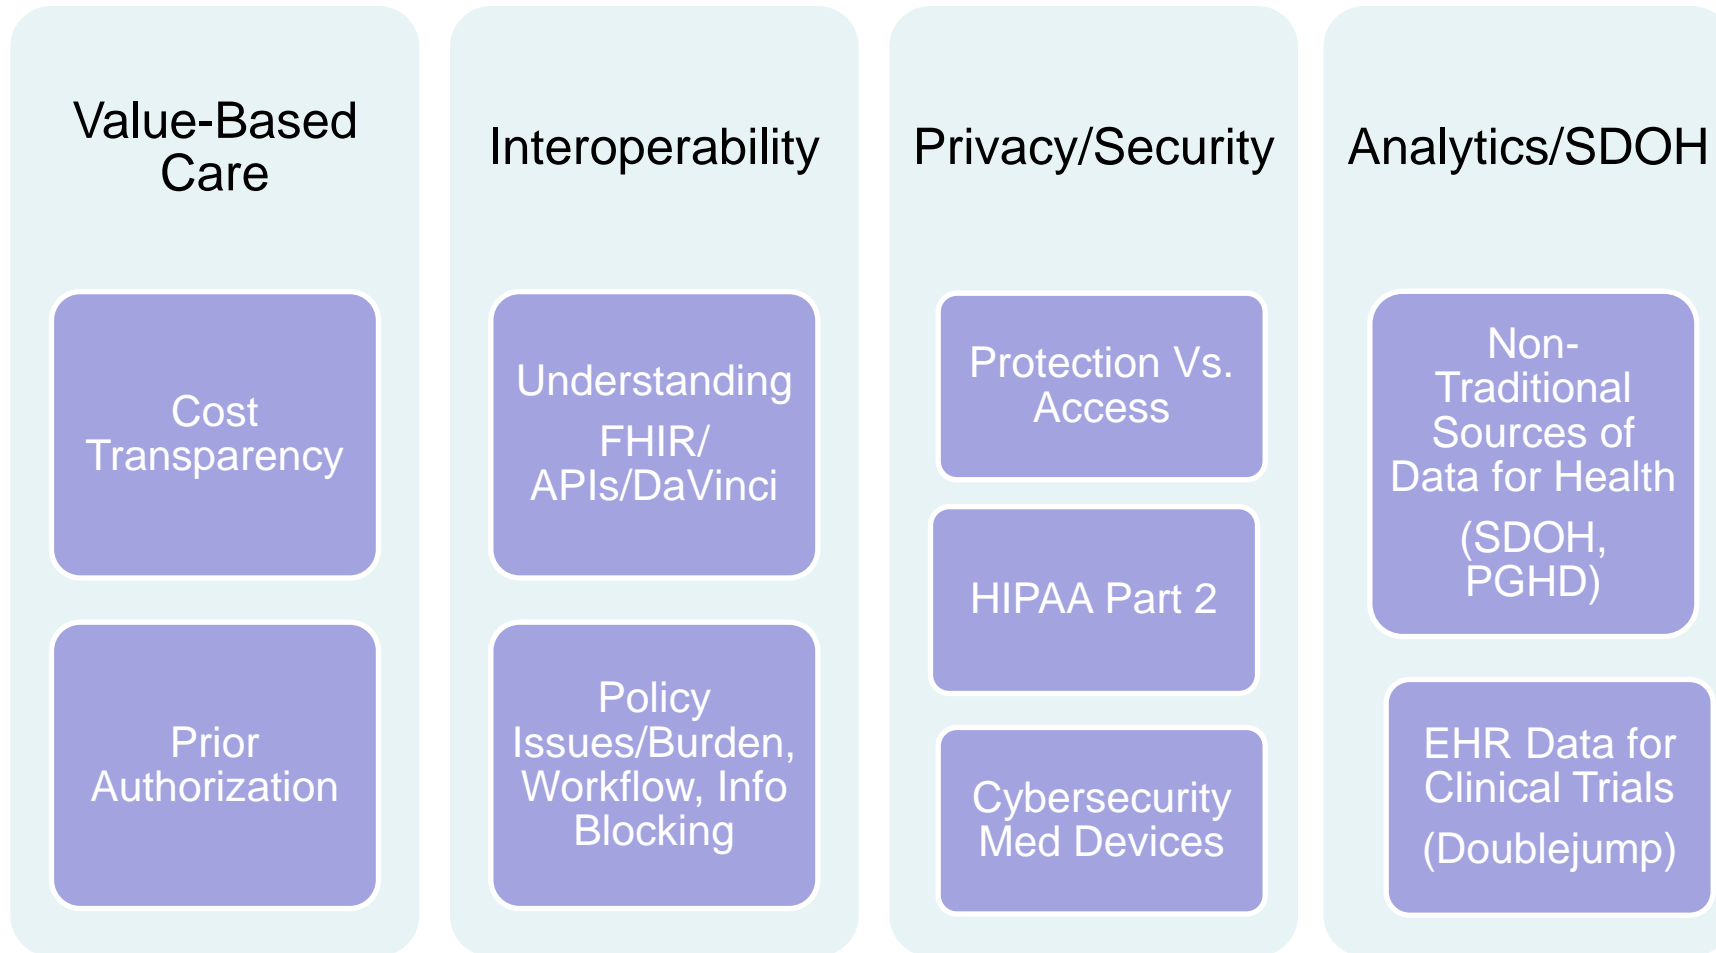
Value-Based Care

Cost Transparency

Prior Authorization

Interoperability

Understanding FHIR/ APIs/DaVinci

Policy Issues/Burden, Workflow, Info Blocking

Privacy/Security

Protection Vs. Access

HIPAA Part 2

Cybersecurity Med Devices

Analytics/SDOH

Non-Traditional Sources of Data for Health (SDOH, PGHD)

EHR Data for Clinical Trials (Doublejump)